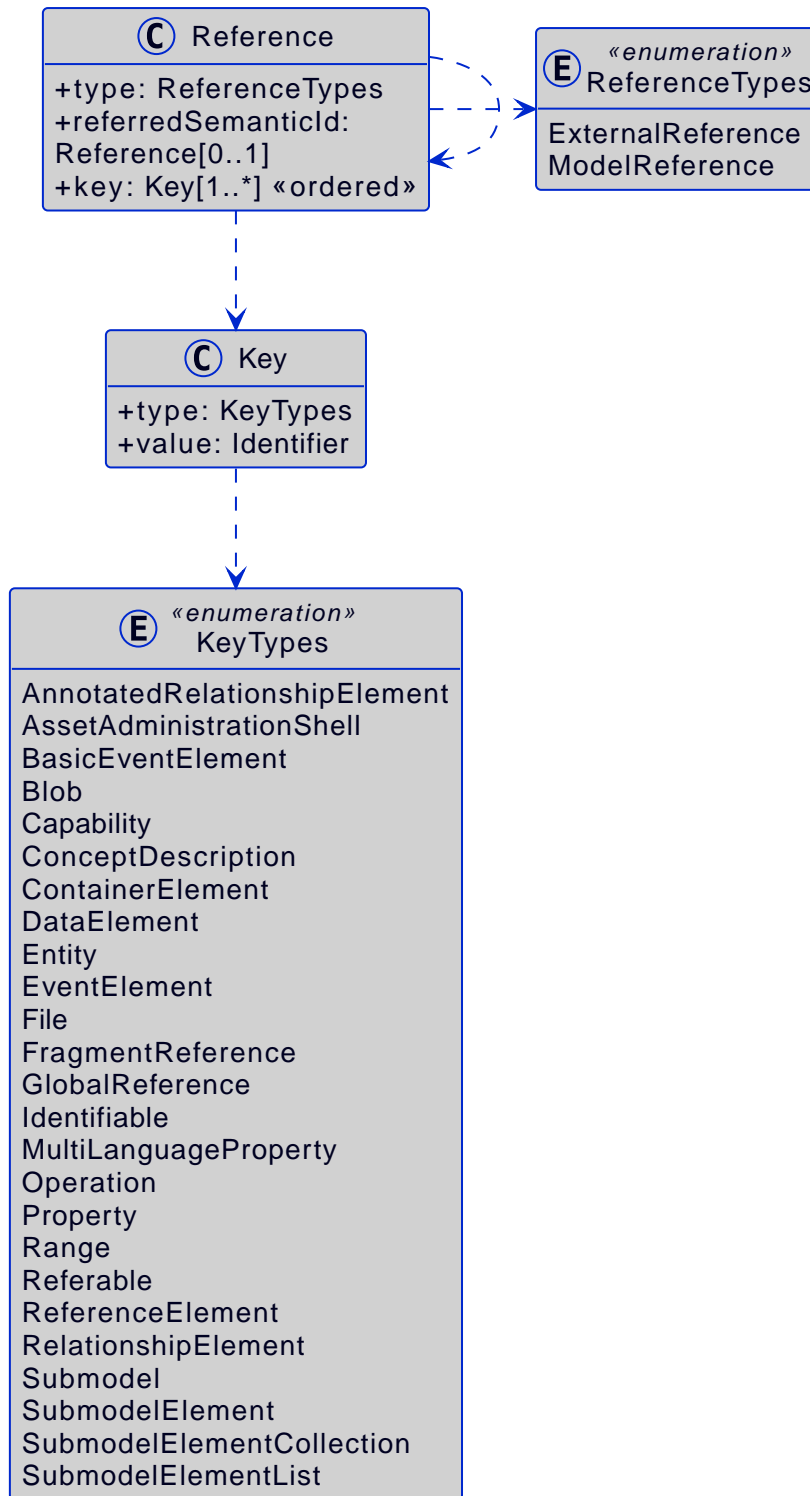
C Reference
+type: ReferenceTypes
+referredSemanticId: Reference[0..1]
+key: Key[1..*] «ordered»

E «enumeration»
ReferenceTypes
ExternalReference
ModelReference

C Key
+type: KeyTypes
+value: Identifier

E «enumeration»
KeyTypes
AnnotatedRelationshipElement
AssetAdministrationShell
BasicEventElement
Blob
Capability
ConceptDescription
ContainerElement
DataElement
Entity
EventElement
File
FragmentReference
GlobalReference
Identifiable
MultiLanguageProperty
Operation
Property
Range
Referable
ReferenceElement
RelationshipElement
Submodel
SubmodelElement
SubmodelElementCollection
SubmodelElementList